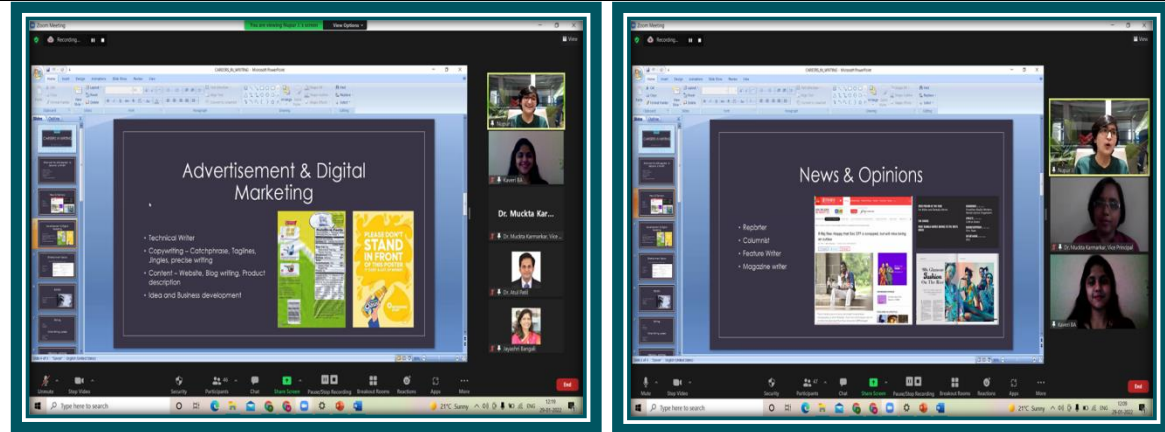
Zoom Meeting

You are viewing Nupur's screen

View Options

Recording...

View

CAREERS_IN_WRITING - Microsoft PowerPoint

Advertisement & Digital Marketing

• Technical Writer
• Copywriting – Catchphrase, Taglines, Jingles, precise writing
• Content – Website, Blog writing, Product description
• Idea and Business development

PLEASE DON'T STAND IN FRONT OF THIS POSTER

Nupur

Kaveri BA

Dr. Muckta Kar...

Dr. Muckta Karmarkar, Vice...

Dr. Atul Patil

Jayashri Bangali

Unmute

Stop Video

Security

Participants

Chat

Share Screen

Pause/Stop Recording

Breakout Rooms

Reactions

Apps

More

End

Type here to search

21°C Sunny

ENG

Zoom Meeting

Recording...

View

CAREERS_IN_WRITING - Microsoft PowerPoint

News & Opinions

• Reporter
• Columnist
• Feature Writer
• Magazine writer

Nupur

Dr. Muckta Karmarkar, Vice Principal

Kaveri BA

Mute

Stop Video

Security

Participants

Chat

Share Screen

Pause/Stop Recording

Breakout Rooms

Reactions

Apps

More

End

Type here to search

21°C Sunny

ENG